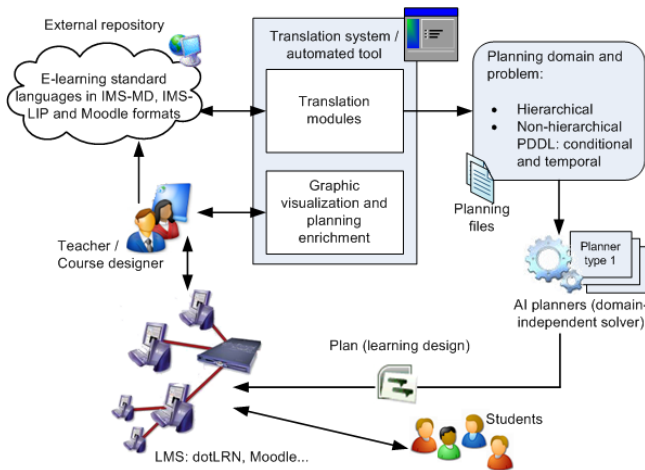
External repository

E-learning standard languages in IMS-MD, IMS-LIP and Moodle formats

Translation system / automated tool

Translation modules

Graphic visualization and planning enrichment

Planning domain and problem:

- Hierarchical
- Non-hierarchical PDDL: conditional and temporal

Planning files

Planner type 1

AI planners (domain-independent solver)

Teacher / Course designer

Plan (learning design)

Students

LMS: dotLRN, Moodle...